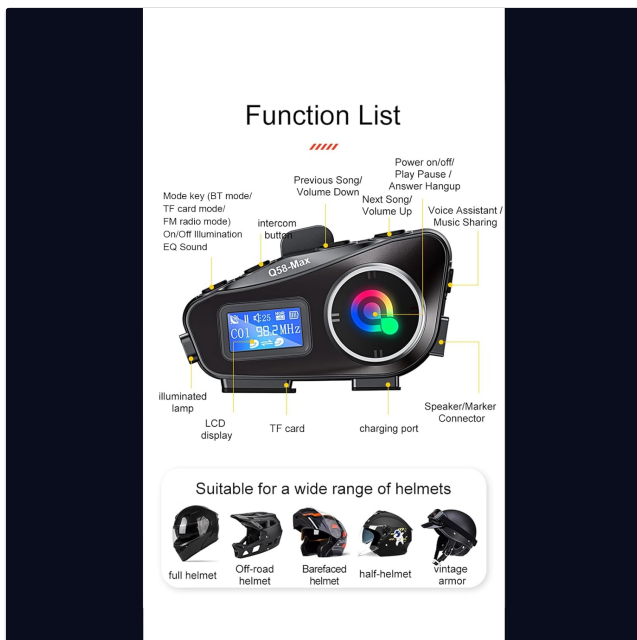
Function List

Power on/off/ Play Pause / Answer Hangup

Previous Song/ Volume Down

Next Song/ Volume Up

Mode key (BT mode/ TF card mode/ FM radio mode) On/Off Illumination EQ Sound

intercom button

Voice Assistant / Music Sharing

Q58-Max

C01 98.2MHz

illuminated lamp

LCD display

TF card

charging port

Speaker/Marker Connector

Suitable for a wide range of helmets

full helmet

Off-road helmet

Barefaced helmet

half-helmet

vintage armor